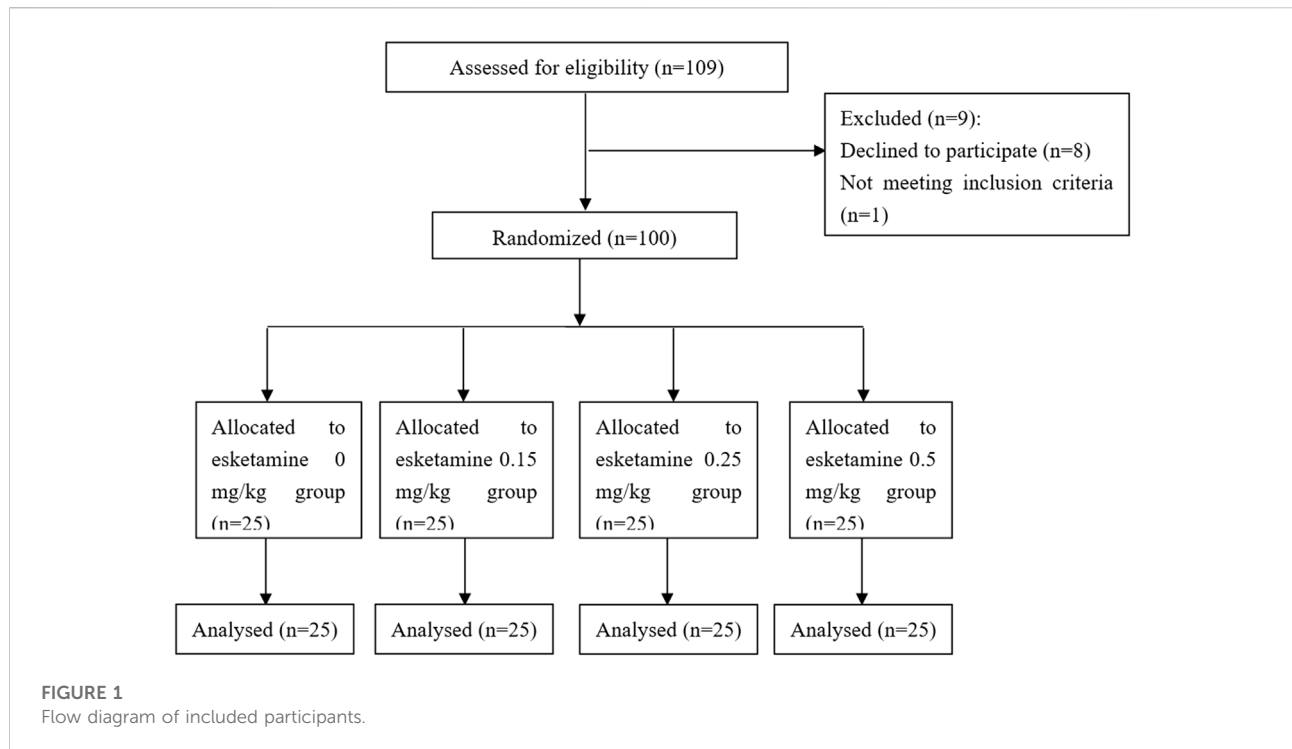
Assessed for eligibility (n=109)

Excluded (n=9):
Declined to participate (n=8)
Not meeting inclusion criteria (n=1)

Randomized (n=100)

Allocated to esketamine 0 mg/kg group (n=25)

Allocated to esketamine 0.15 mg/kg group (n=25)

Allocated to esketamine 0.25 mg/kg group (n=25)

Allocated to esketamine 0.5 mg/kg group (n=25)

Analysed (n=25)

Analysed (n=25)

Analysed (n=25)

Analysed (n=25)

FIGURE 1
Flow diagram of included participants.